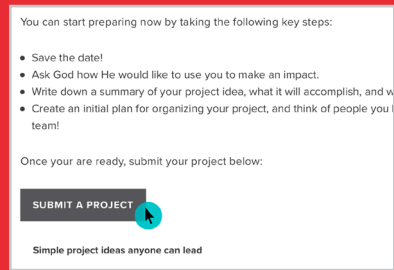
You can start preparing now by taking the following key steps:

- Save the date!
- Ask God how He would like to use you to make an impact.
- Write down a summary of your project idea, what it will accomplish, and w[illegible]
- Create an initial plan for organizing your project, and think of people you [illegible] team!

Once your are ready, submit your project below:

SUBMIT A PROJECT

Simple project ideas anyone can lead